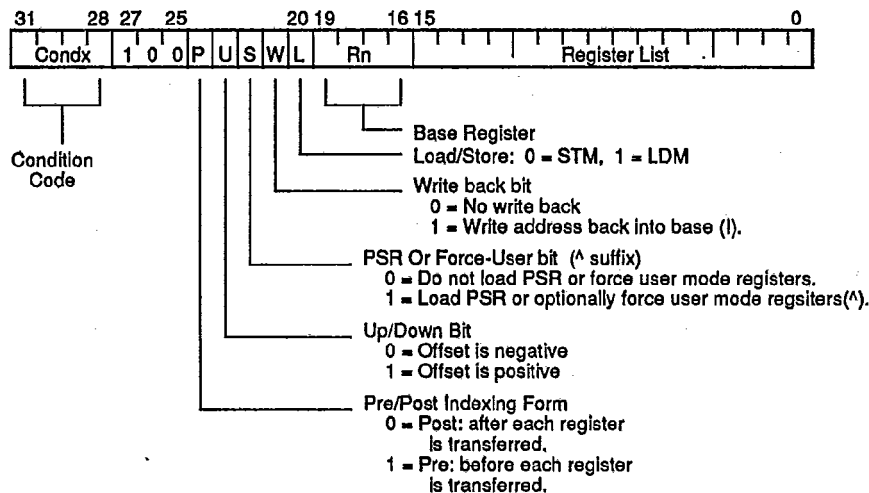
31 28 27 25 20 19 16 15 0

| Condx | 1 | 0 | 0 | P | U | S | W | L | Rn | Register List |
|---|---|---|---|---|---|---|---|---|---|---|

Condition Code

Base Register

Load/Store: 0 = STM, 1 = LDM

Write back bit
0 = No write back
1 = Write address back into base (!).

PSR Or Force-User bit (^ suffix)
0 = Do not load PSR or force user mode registers.
1 = Load PSR or optionally force user mode regsiters(^).

Up/Down Bit
0 = Offset is negative
1 = Offset is positive

Pre/Post Indexing Form
0 = Post: after each register is transferred.
1 = Pre: before each register is transferred.